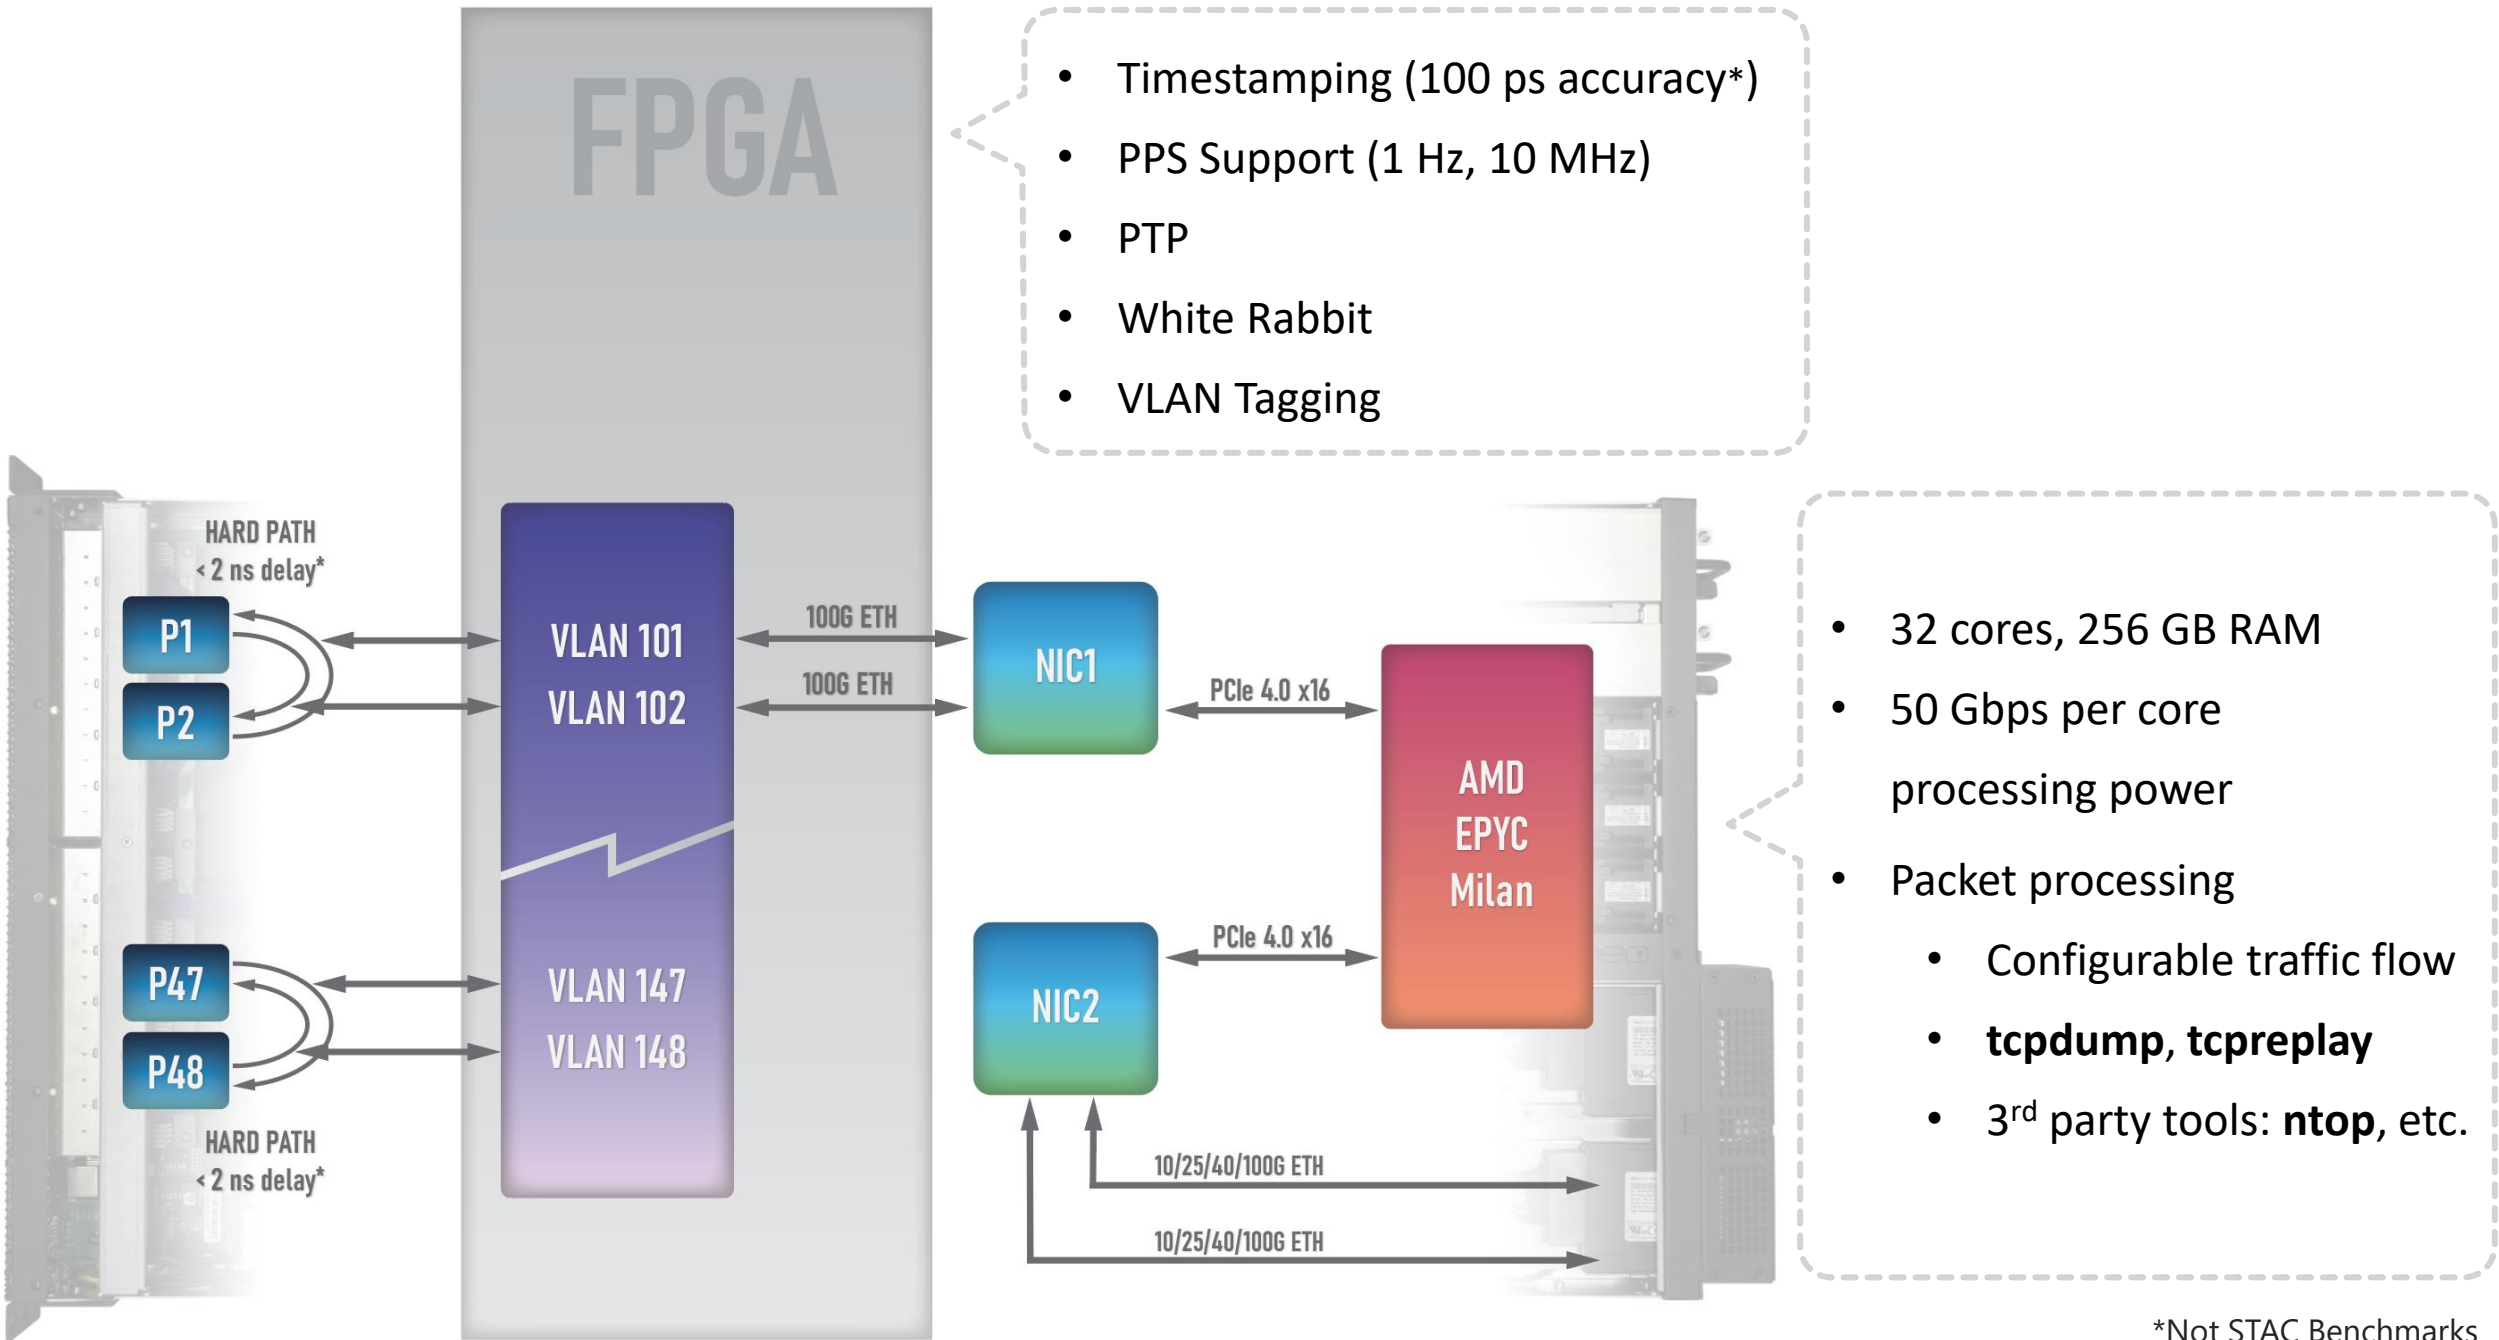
FPGA

- Timestamping (100 ps accuracy*)
- PPS Support (1 Hz, 10 MHz)
- PTP
- White Rabbit
- VLAN Tagging

HARD PATH
< 2 ns delay*

P1

P2

VLAN 101
VLAN 102

100G ETH

100G ETH

NIC1

PCIe 4.0 x16

AMD
EPYC
Milan

- 32 cores, 256 GB RAM
- 50 Gbps per core processing power
- Packet processing
  - Configurable traffic flow
  - **tcpdump**, **tcpreplay**
  - 3$^{rd}$ party tools: **ntop**, etc.

P47

P48

VLAN 147
VLAN 148

HARD PATH
< 2 ns delay*

NIC2

PCIe 4.0 x16

10/25/40/100G ETH

10/25/40/100G ETH

*Not STAC Benchmarks